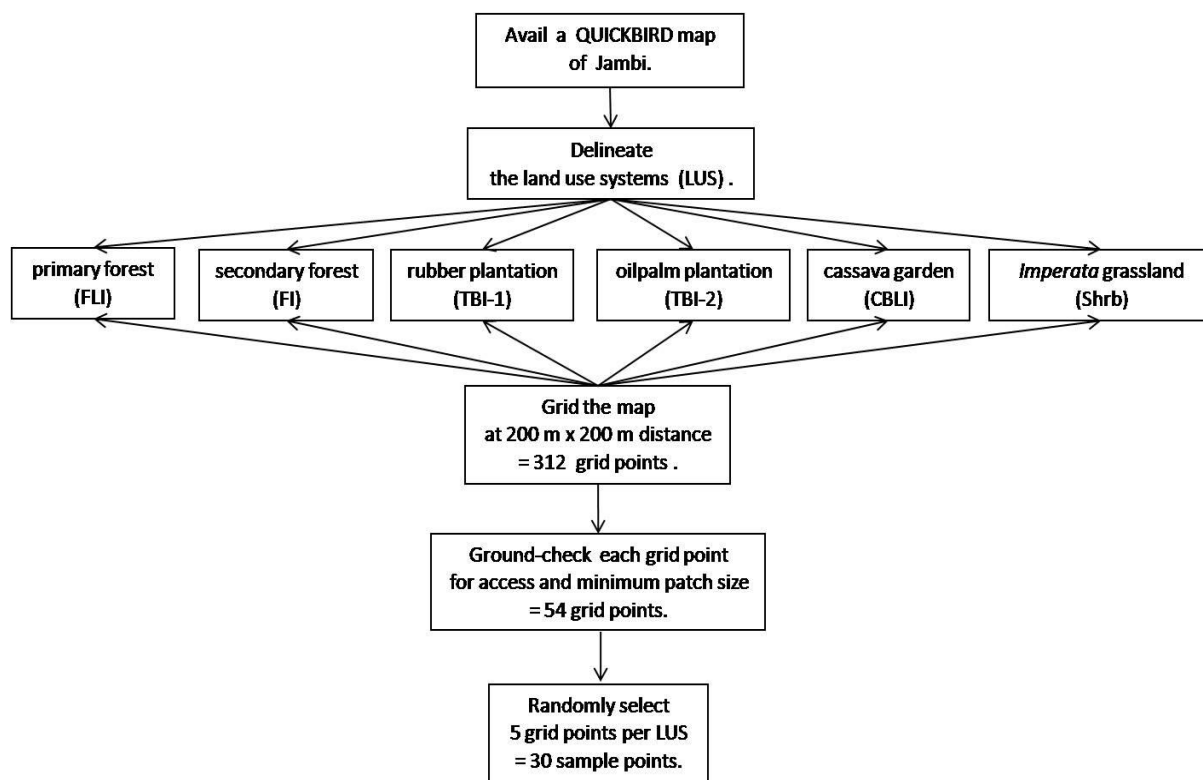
Avail a QUICKBIRD map of Jambi.

Delineate the land use systems (LUS) .

primary forest (FLI)

secondary forest (FI)

rubber plantation (TBI-1)

oilpalm plantation (TBI-2)

cassava garden (CBLI)

Imperata grassland (Shrb)

Grid the map at 200 m x 200 m distance = 312 grid points .

Ground-check each grid point for access and minimum patch size = 54 grid points.

Randomly select 5 grid points per LUS = 30 sample points.